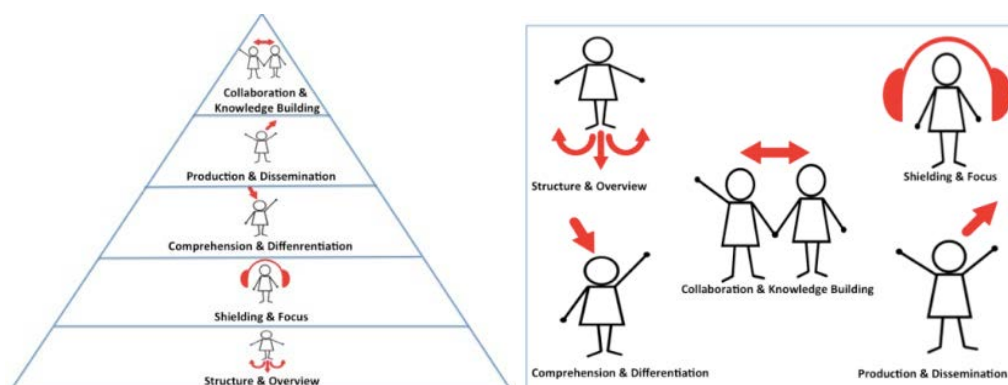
Collaboration & Knowledge Building

Production & Dissemination

Comprehension & Diffenrentiation

Shielding & Focus

Structure & Overview

Structure & Overview

Shielding & Focus

Collaboration & Knowledge Building

Comprehension & Differentiation

Production & Dissemination